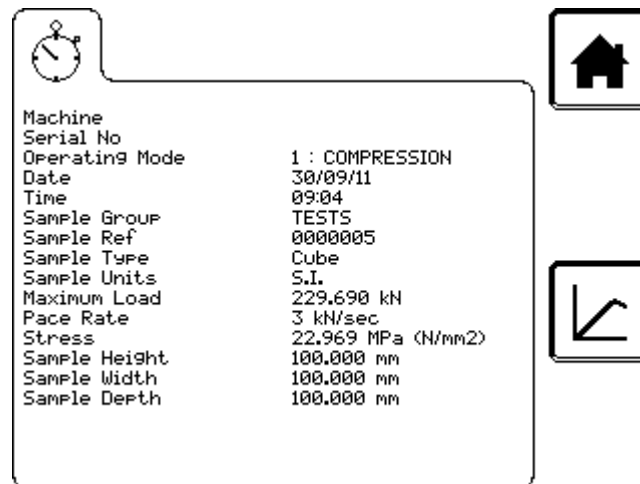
| | |
|---|---|
| Machine | |
| Serial No | |
| Operating Mode | 1 : COMPRESSION |
| Date | 30/09/11 |
| Time | 09:04 |
| Sample Group | TESTS |
| Sample Ref | 0000005 |
| Sample Type | Cube |
| Sample Units | S.I. |
| Maximum Load | 229.690 kN |
| Pace Rate | 3 kN/sec |
| Stress | 22.969 MPa (N/mm2) |
| Sample Height | 100.000 mm |
| Sample Width | 100.000 mm |
| Sample Depth | 100.000 mm |